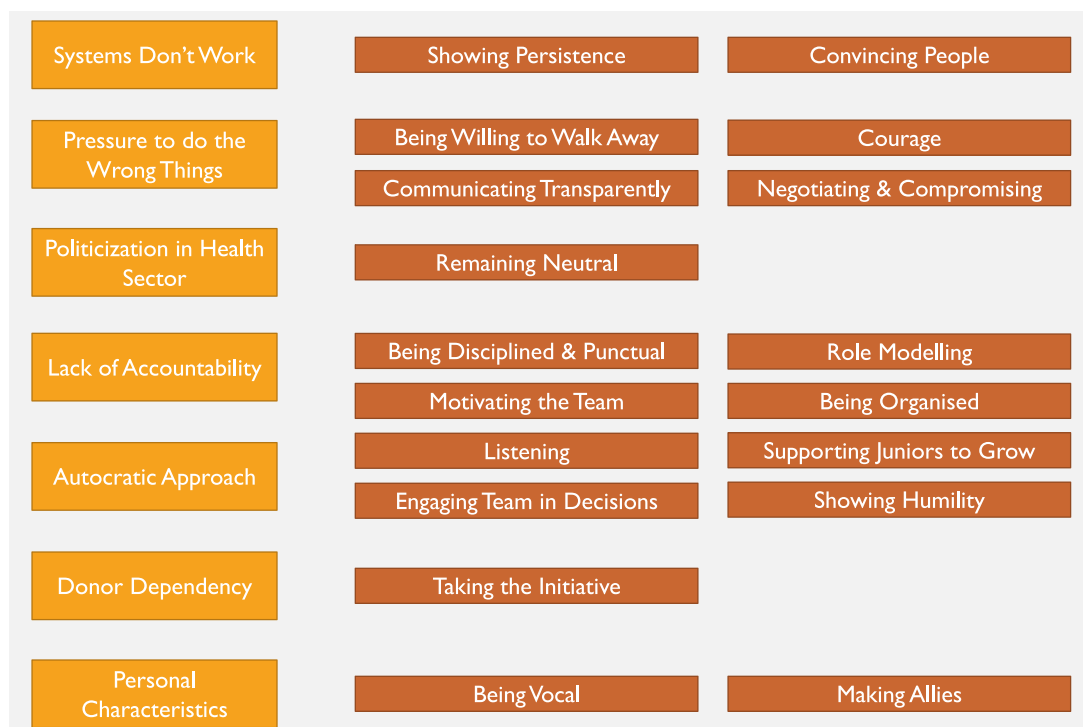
Systems Don't Work

Showing Persistence

Convincing People

Pressure to do the Wrong Things

Being Willing to Walk Away

Courage

Communicating Transparently

Negotiating & Compromising

Politicization in Health Sector

Remaining Neutral

Lack of Accountability

Being Disciplined & Punctual

Role Modelling

Motivating the Team

Being Organised

Autocratic Approach

Listening

Supporting Juniors to Grow

Engaging Team in Decisions

Showing Humility

Donor Dependency

Taking the Initiative

Personal Characteristics

Being Vocal

Making Allies